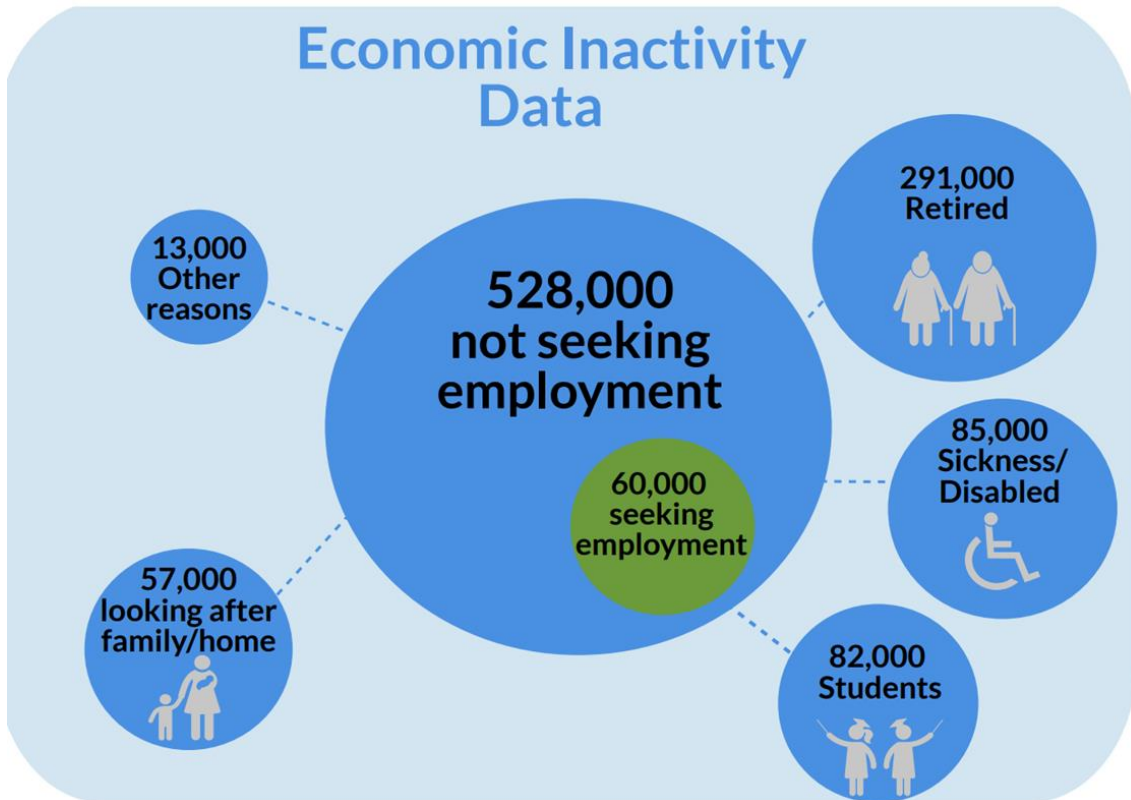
Economic Inactivity Data

13,000 Other reasons

528,000 not seeking employment

60,000 seeking employment

291,000 Retired

85,000 Sickness/ Disabled

57,000 looking after family/home

82,000 Students